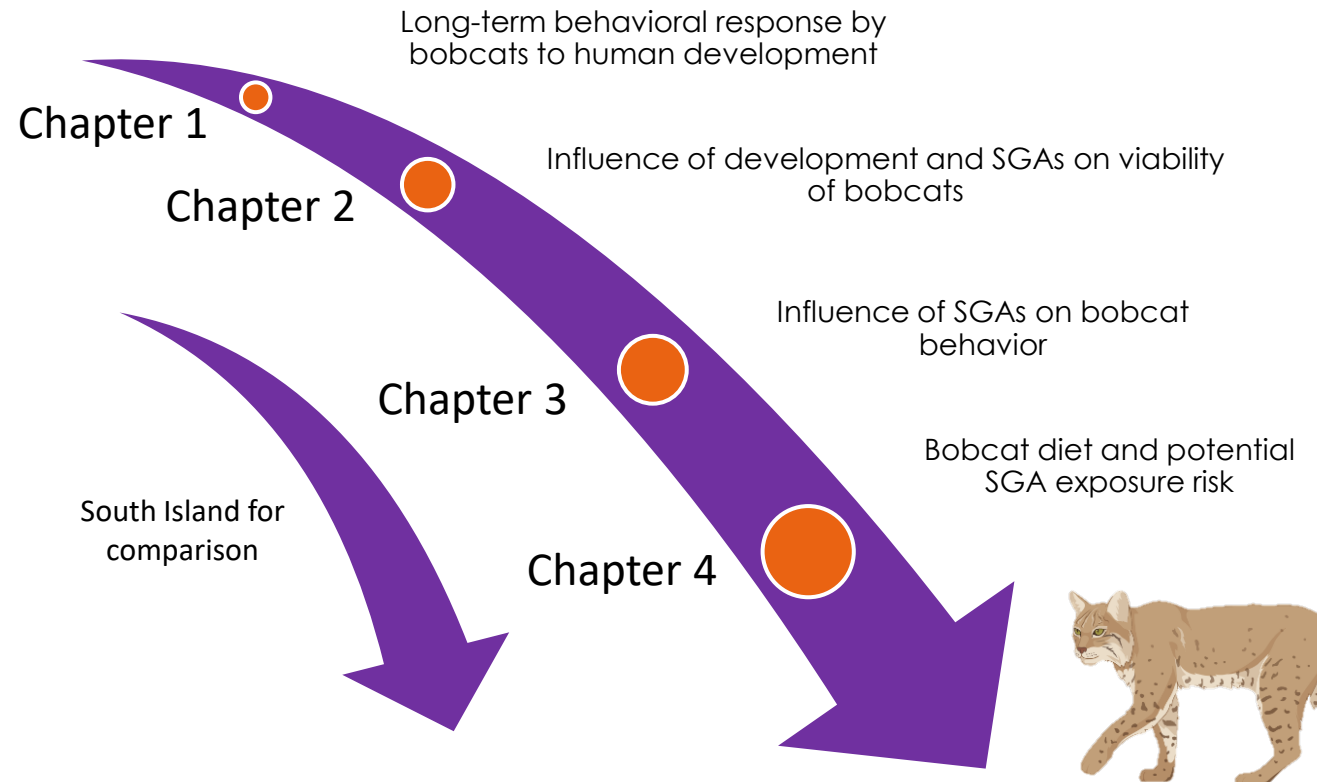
Long-term behavioral response by bobcats to human development

Chapter 1

Chapter 2

Influence of development and SGAs on viability of bobcats

Influence of SGAs on bobcat behavior

Chapter 3

Bobcat diet and potential SGA exposure risk

South Island for comparison

Chapter 4